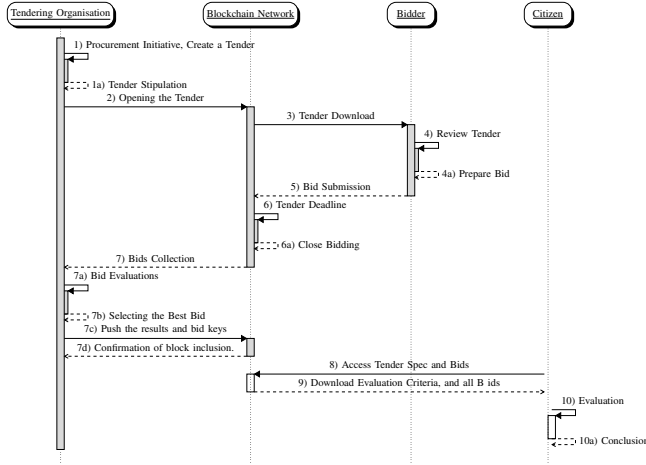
Tendering Organisation

Blockchain Network

Bidder

Citizen

1) Procurement Initiative, Create a Tender

1a) Tender Stipulation

2) Opening the Tender

3) Tender Download

4) Review Tender

4a) Prepare Bid

5) Bid Submission

6) Tender Deadline

6a) Close Bidding

7) Bids Collection

7a) Bid Evaluations

7b) Selecting the Best Bid

7c) Push the results and bid keys

7d) Confirmation of block inclusion.

8) Access Tender Spec and Bids

9) Download Evaluation Criteria, and all B ids

10) Evaluation

10a) Conclusion